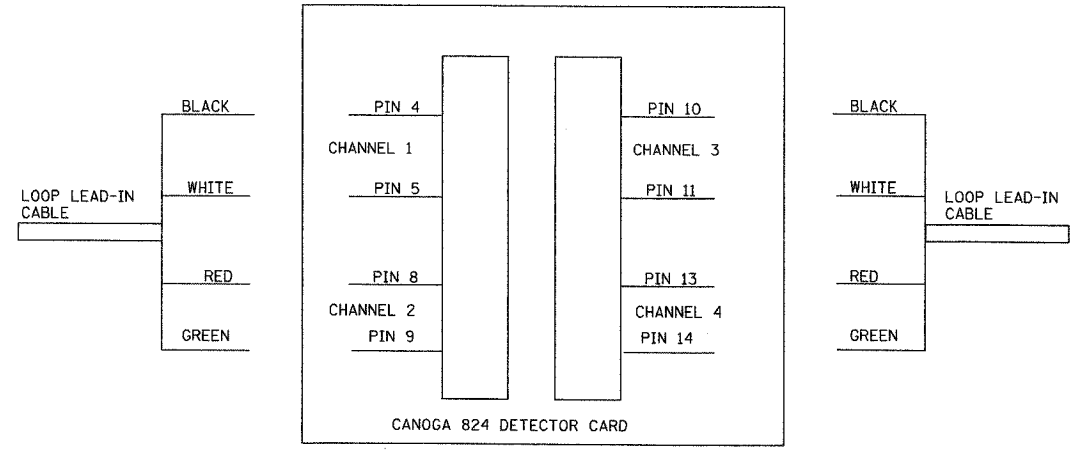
LOOP LEAD-IN CABLE

BLACK

WHITE

RED

GREEN

PIN 4

CHANNEL 1

PIN 5

PIN 8

CHANNEL 2

PIN 9

PIN 10

CHANNEL 3

PIN 11

PIN 13

CHANNEL 4

PIN 14

CANOGA 824 DETECTOR CARD

BLACK

WHITE

RED

GREEN

LOOP LEAD-IN CABLE